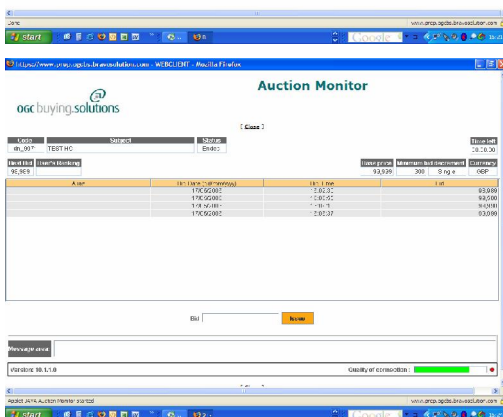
Done
www.procp.ogcbs.bravosolution.com
start
https://www.procp.ogcbs.bravosolution.com - WEBCLIENT - Mozilla Firefox

Auction Monitor

ogc buying.solutions

[ Close ]

| Code | Subject | Status |
|---|---|---|
| rfn_007 | TEST HC | Ended |

Time left
00:00:00

| Best Bid | User's Ranking |
|---|---|
| 93,989 | |

| Base price | Minimum bid decrement | Currency |
|---|---|---|
| 93,939 | 300 Single | GBP |

| Alias | Bid Date (dd/mm/yyyy) | Bid Time | Bid |
|---|---|---|---|
| | 17/06/2008 | 12:02:32 | 93,989 |
| | 17/06/2008 | 12:02:52 | 93,500 |
| | 17/06/2008 | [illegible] | 93,000 |
| | 17/06/2008 | 12:02:37 | 93,000 |

Bid

Issue

Message area

Version: 10.1.1.0

Quality of connection

Applet JAVA Auction Monitor started

start
www.procp.ogcbs.bravosolution.com